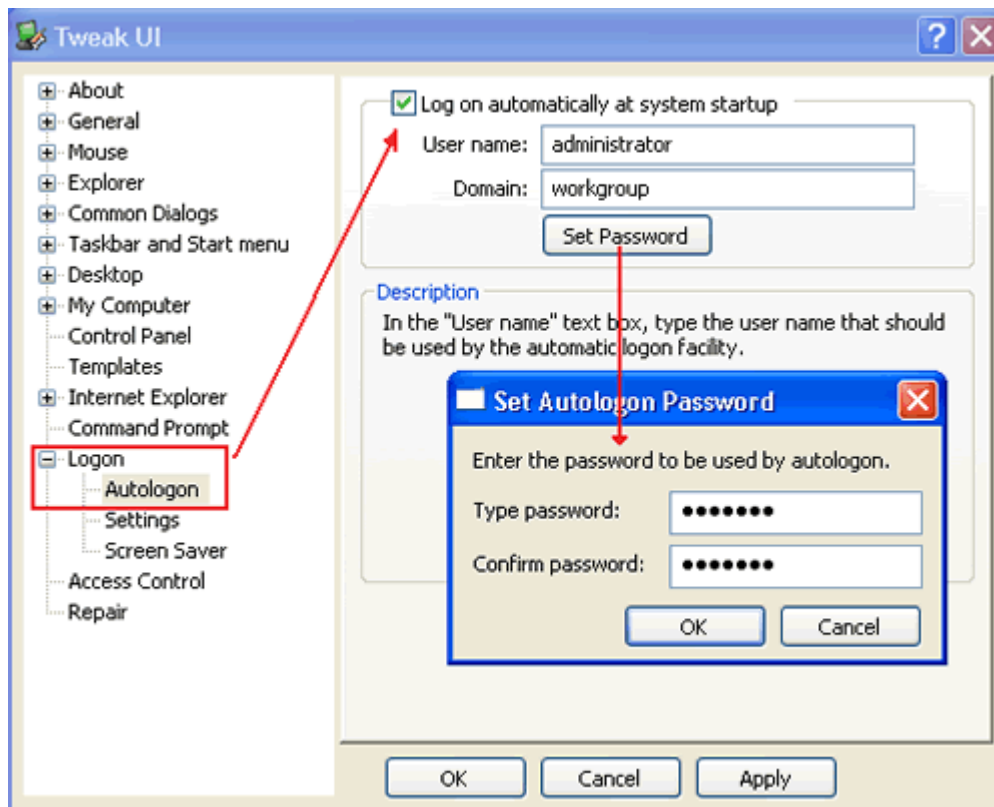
Tweak UI

?

About
General
Mouse
Explorer
Common Dialogs
Taskbar and Start menu
Desktop
My Computer
Control Panel
Templates
Internet Explorer
Command Prompt
Logon
Autologon
Settings
Screen Saver
Access Control
Repair

Log on automatically at system startup
User name: administrator
Domain: workgroup
Set Password

Description
In the "User name" text box, type the user name that should be used by the automatic logon facility.

Set Autologon Password
Enter the password to be used by autologon.
Type password: •••••••
Confirm password: •••••••
OK
Cancel

OK
Cancel
Apply